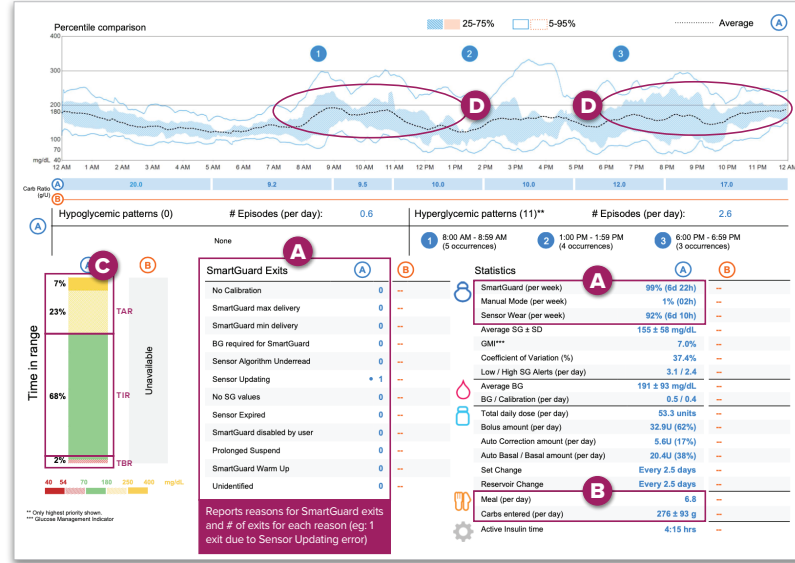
Percentile comparison

25-75%

5-95%

Average

A

400

300

200

180

100

70

40

mg/dL

1

2

3

D

D

12 AM 1 AM 2 AM 3 AM 4 AM 5 AM 6 AM 7 AM 8 AM 9 AM 10 AM 11 AM 12 PM 1 PM 2 PM 3 PM 4 PM 5 PM 6 PM 7 PM 8 PM 9 PM 10 PM 11 PM 12 AM

Carb Ratio (g/U)

A 20.0 9.2 9.5 10.0 10.0 12.0 17.0

B

A

Hypoglycemic patterns (0) # Episodes (per day): 0.6

None

Hyperglycemic patterns (11)** # Episodes (per day): 2.6

1 8:00 AM - 8:59 AM (5 occurrences)

2 1:00 PM - 1:59 PM (4 occurrences)

3 6:00 PM - 6:59 PM (3 occurrences)

C

A

B

Time in range

7%

23%

TAR

68%

TIR

2%

TBR

Unavailable

40 54 70 180 250 400 mg/dL

** Only highest priority shown.
*** Glucose Management Indicator

A

SmartGuard Exits

A

B

| | | |
|---|---|---|
| No Calibration | 0 | -- |
| SmartGuard max delivery | 0 | -- |
| SmartGuard min delivery | 0 | -- |
| BG required for SmartGuard | 0 | -- |
| Sensor Algorithm Underread | 0 | -- |
| Sensor Updating | • 1 | -- |
| No SG values | 0 | -- |
| Sensor Expired | 0 | -- |
| SmartGuard disabled by user | 0 | -- |
| Prolonged Suspend | 0 | -- |
| SmartGuard Warm Up | 0 | -- |
| Unidentified | 0 | -- |

Reports reasons for SmartGuard exits and # of exits for each reason (eg: 1 exit due to Sensor Updating error)

Statistics

A

A

B

| | | |
|---|---|---|
| SmartGuard (per week) | 99% (6d 22h) | -- |
| Manual Mode (per week) | 1% (02h) | -- |
| Sensor Wear (per week) | 92% (6d 10h) | -- |
| Average SG ± SD | 155 ± 58 mg/dL | -- |
| GMI*** | 7.0% | -- |
| Coefficient of Variation (%) | 37.4% | -- |
| Low / High SG Alerts (per day) | 3.1 / 2.4 | -- |
| Average BG | 191 ± 93 mg/dL | -- |
| BG / Calibration (per day) | 0.5 / 0.4 | -- |
| Total daily dose (per day) | 53.3 units | -- |
| Bolus amount (per day) | 32.9U (62%) | -- |
| Auto Correction amount (per day) | 5.6U (17%) | -- |
| Auto Basal / Basal amount (per day) | 20.4U (38%) | -- |
| Set Change | Every 2.5 days | -- |
| Reservoir Change | Every 2.5 days | -- |
| Meal (per day) | 6.8 | -- |
| Carbs entered (per day) | 276 ± 93 g | -- |
| Active Insulin time | 4:15 hrs | -- |

B